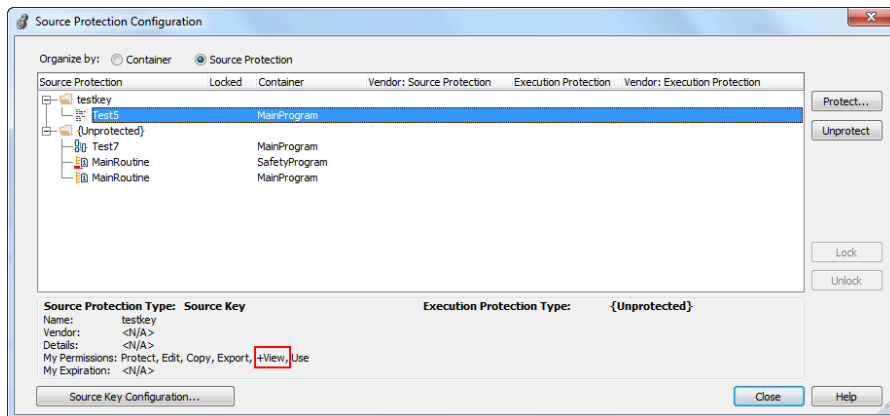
Source Protection Configuration

Organize by: Container Source Protection

| Source Protection | Locked | Container | Vendor: Source Protection | Execution Protection | Vendor: Execution Protection |
|---|---|---|---|---|---|
| testkey | | | | | |
| Test5 | | MainProgram | | | |
| {Unprotected} | | | | | |
| Test7 | | MainProgram | | | |
| MainRoutine | | SafetyProgram | | | |
| MainRoutine | | MainProgram | | | |

Protect...
Unprotect
Lock
Unlock

Source Protection Type: Source Key
Execution Protection Type: {Unprotected}
Name: testkey
Vendor: <N/A>
Details: <N/A>
My Permissions: Protect, Edit, Copy, Export, +View, Use
My Expiration: <N/A>

Source Key Configuration...
Close
Help